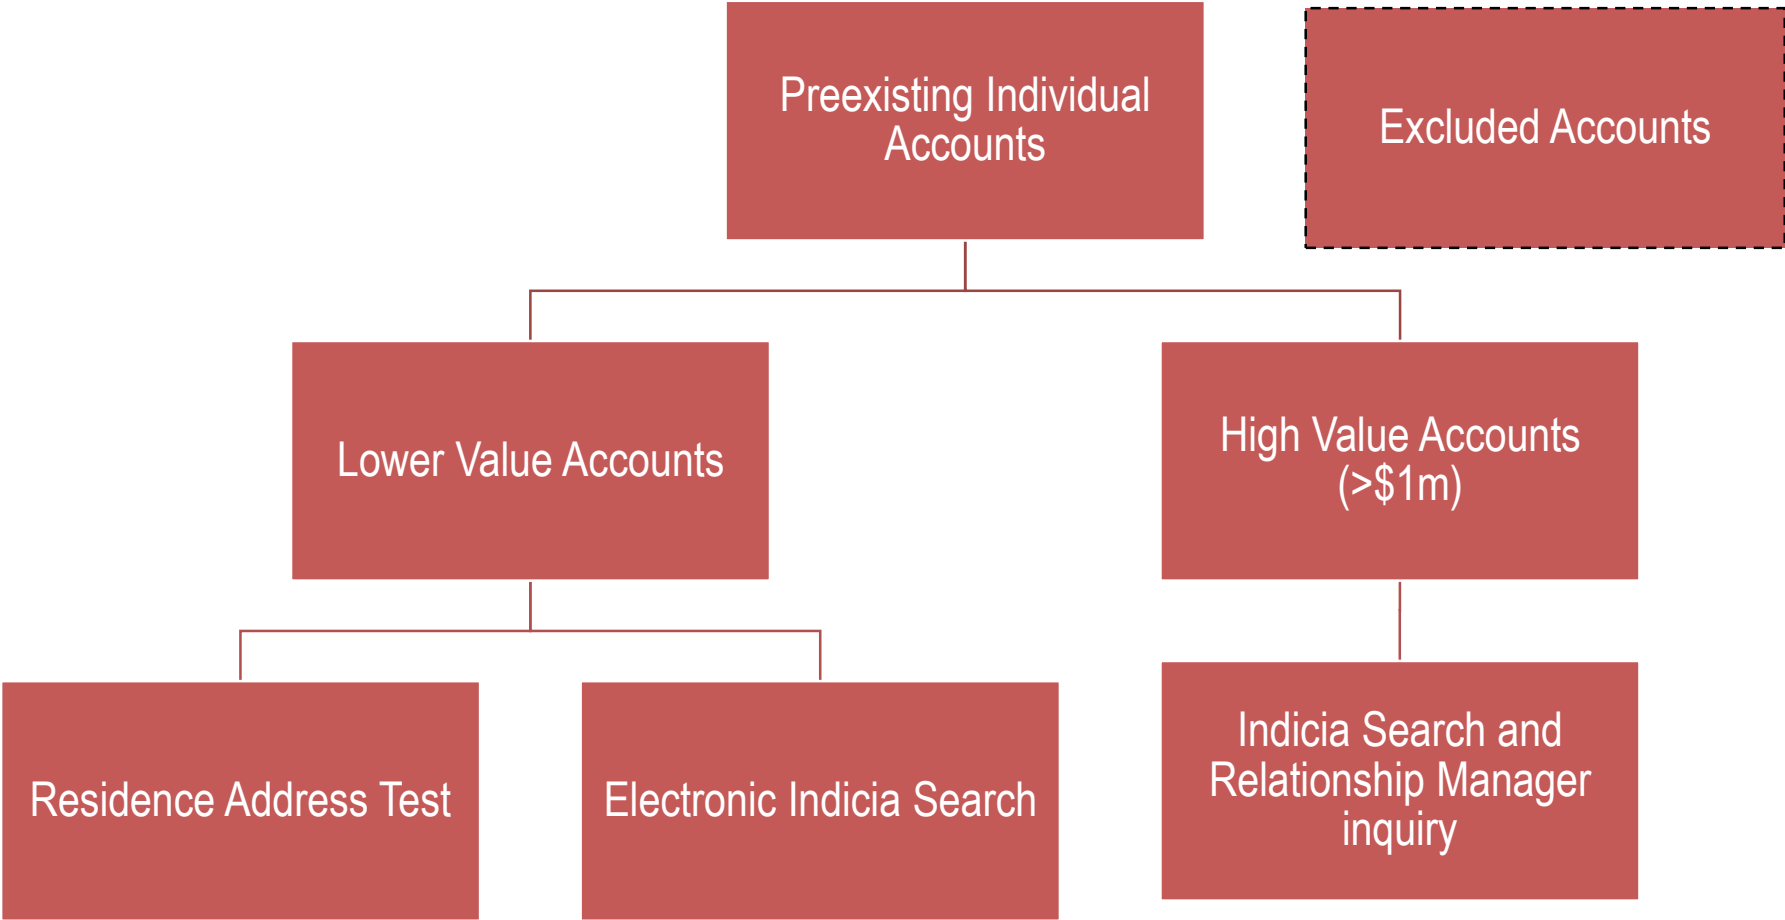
Preexisting Individual Accounts

Excluded Accounts

Lower Value Accounts

High Value Accounts (>$1m)

Residence Address Test

Electronic Indicia Search

Indicia Search and Relationship Manager inquiry